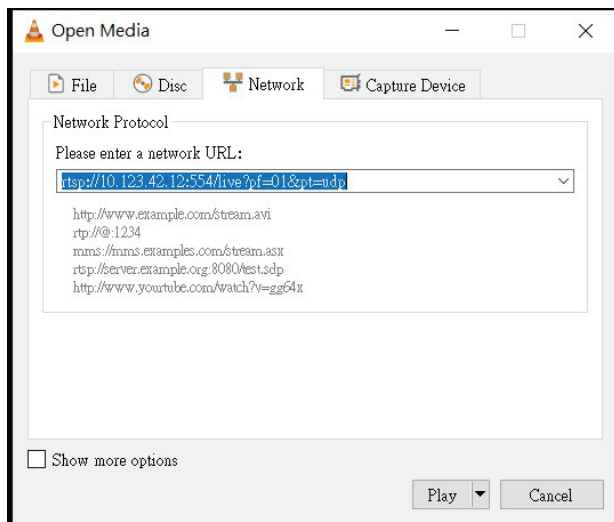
Open Media

File
Disc
Network
Capture Device

Network Protocol

Please enter a network URL:

rtsp://10.123.42.12:554/live?pf=01&pt=udp

http://www.example.com/stream.avi
rtp://@:1234
mms://mms.examples.com/stream.asx
rtsp://server.example.org:8080/test.sdp
http://www.yourtube.com/watch?v=gg64x

Show more options

Play
Cancel